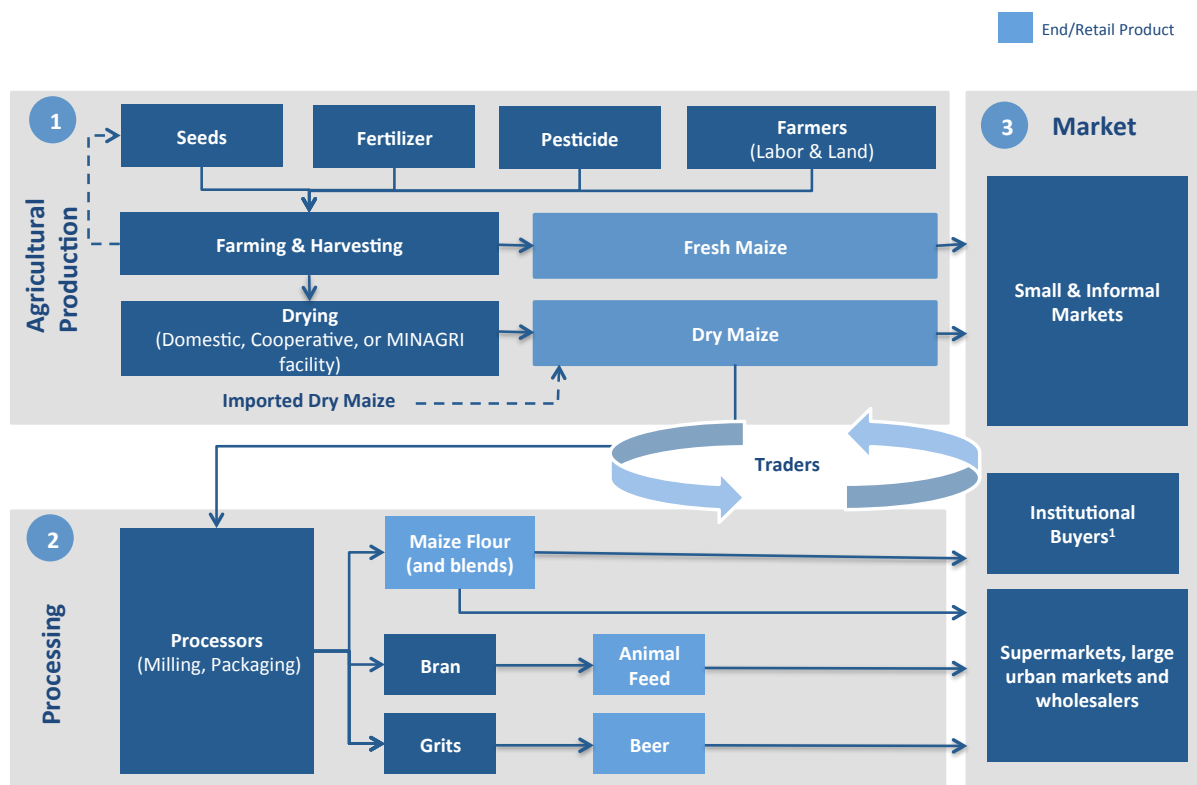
End/Retail Product

1

Agricultural Production

Seeds

Fertilizer

Pesticide

Farmers (Labor & Land)

Farming & Harvesting

Fresh Maize

Drying (Domestic, Cooperative, or MINAGRI facility)

Dry Maize

Imported Dry Maize

3

Market

Small & Informal Markets

Traders

Institutional Buyers$^1$

2

Processing

Processors (Milling, Packaging)

Maize Flour (and blends)

Bran

Animal Feed

Grits

Beer

Supermarkets, large urban markets and wholesalers